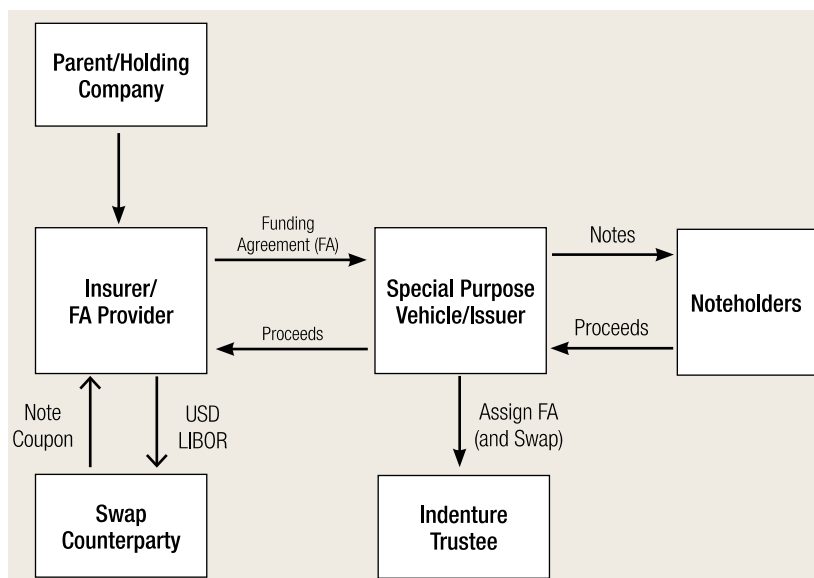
Parent/Holding Company

Insurer/ FA Provider

Funding Agreement (FA)

Proceeds

Special Purpose Vehicle/Issuer

Notes

Proceeds

Noteholders

Note Coupon

USD LIBOR

Assign FA (and Swap)

Swap Counterparty

Indenture Trustee